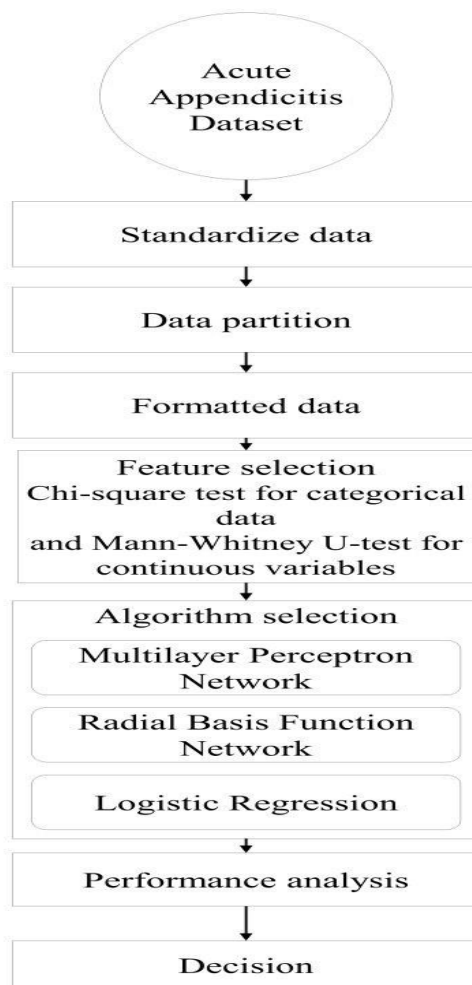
Acute Appendicitis Dataset

Standardize data

Data partition

Formatted data

Feature selection
Chi-square test for categorical data
and Mann-Whitney U-test for continuous variables

Algorithm selection

Multilayer Perceptron Network

Radial Basis Function Network

Logistic Regression

Performance analysis

Decision